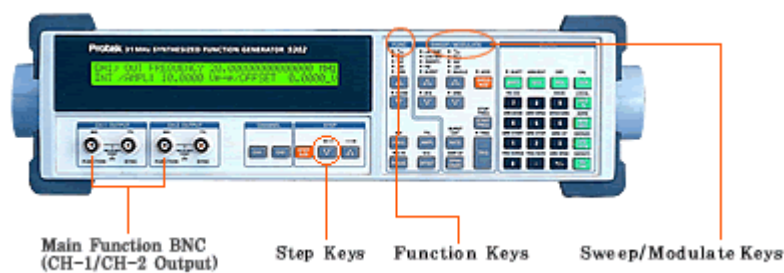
Protek 21 MHz SYNTHESIZED FUNCTION GENERATOR 9202

CH1> OUT FREQUENCY 20.000000000000 MHz
INT /AMPL 10.0000 OH=W/OFFSET 0.0000 U

FUNC

SWEEP / MODULATE

Main Function BNC (CH-1/CH-2 Output)

Step Keys

Function Keys

Sweep/Modulate Keys